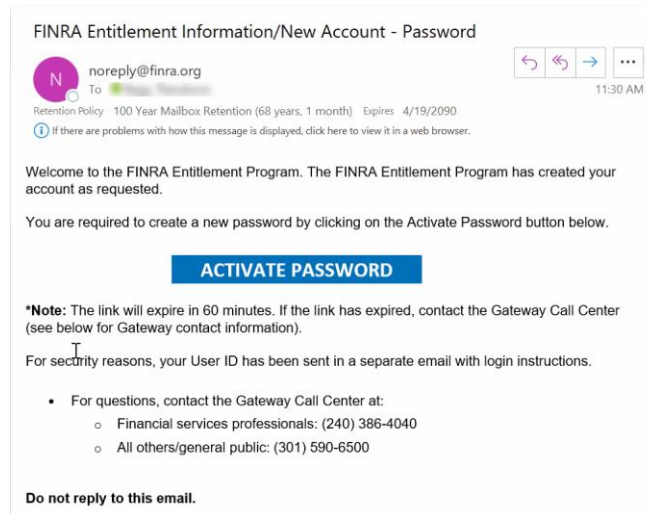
FINRA Entitlement Information/New Account - Password

N

noreply@finra.org

To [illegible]

11:30 AM

Retention Policy 100 Year Mailbox Retention (68 years, 1 month) Expires 4/19/2090

If there are problems with how this message is displayed, click here to view it in a web browser.

Welcome to the FINRA Entitlement Program. The FINRA Entitlement Program has created your account as requested.

You are required to create a new password by clicking on the Activate Password button below.

ACTIVATE PASSWORD

***Note:** The link will expire in 60 minutes. If the link has expired, contact the Gateway Call Center (see below for Gateway contact information).

For security reasons, your User ID has been sent in a separate email with login instructions.

- For questions, contact the Gateway Call Center at:
  - Financial services professionals: (240) 386-4040
  - All others/general public: (301) 590-6500

**Do not reply to this email.**